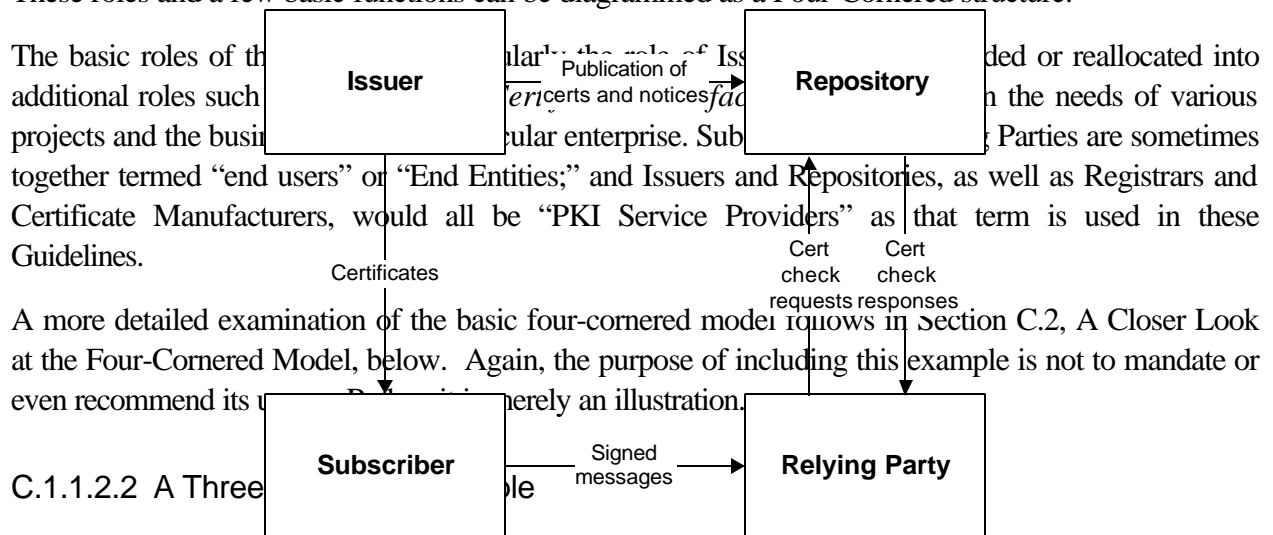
These roles and a few basic functions can be diagrammed as a Four-Cornered structure:

The basic roles of th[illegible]ularly the role of Iss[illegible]ded or reallocated into additional roles such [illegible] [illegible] the needs of various projects and the busi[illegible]cular enterprise. Sub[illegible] Parties are sometimes together termed "end users" or "End Entities;" and Issuers and Repositories, as well as Registrars and Certificate Manufacturers, would all be "PKI Service Providers" as that term is used in these Guidelines.

A more detailed examination of the basic four-cornered model follows in Section C.2, A Closer Look at the Four-Cornered Model, below. Again, the purpose of including this example is not to mandate or even recommend its u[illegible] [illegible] merely an illustration.

C.1.1.2.2 A Three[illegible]ple

Issuer

Publication of certs and notices

Repository

Certificates

Cert check requests

Cert check responses

Subscriber

Signed messages

Relying Party